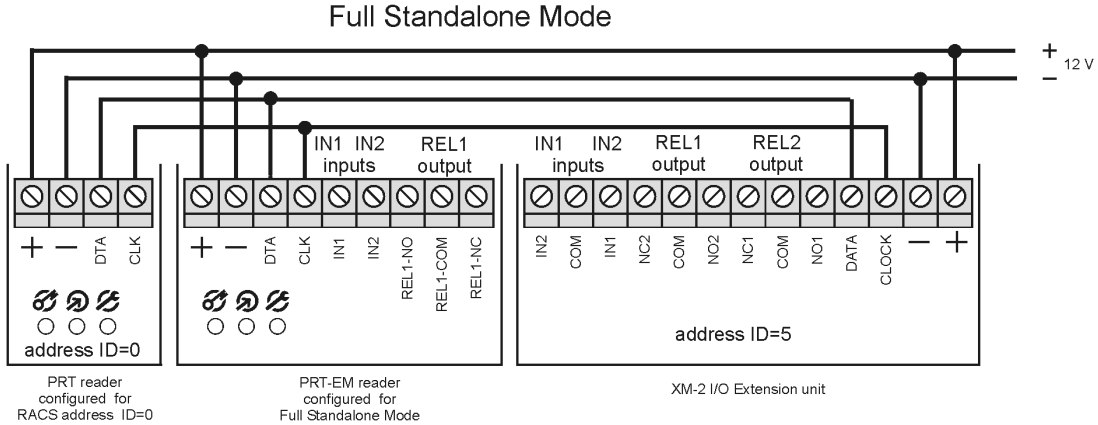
Full Standalone Mode

+
12 V
–

+ – DTA CLK

address ID=0

PRT reader configured for RACS address ID=0

IN1 IN2
inputs
REL1
output

+ – DTA CLK IN1 IN2 REL1-NO REL1-COM REL1-NC

PRT-EM reader configured for Full Standalone Mode

IN1 IN2
inputs
REL1
output
REL2
output

IN2 COM IN1 NC2 COM NO2 NC1 COM NO1 DATA CLOCK – +

address ID=5

XM-2 I/O Extension unit